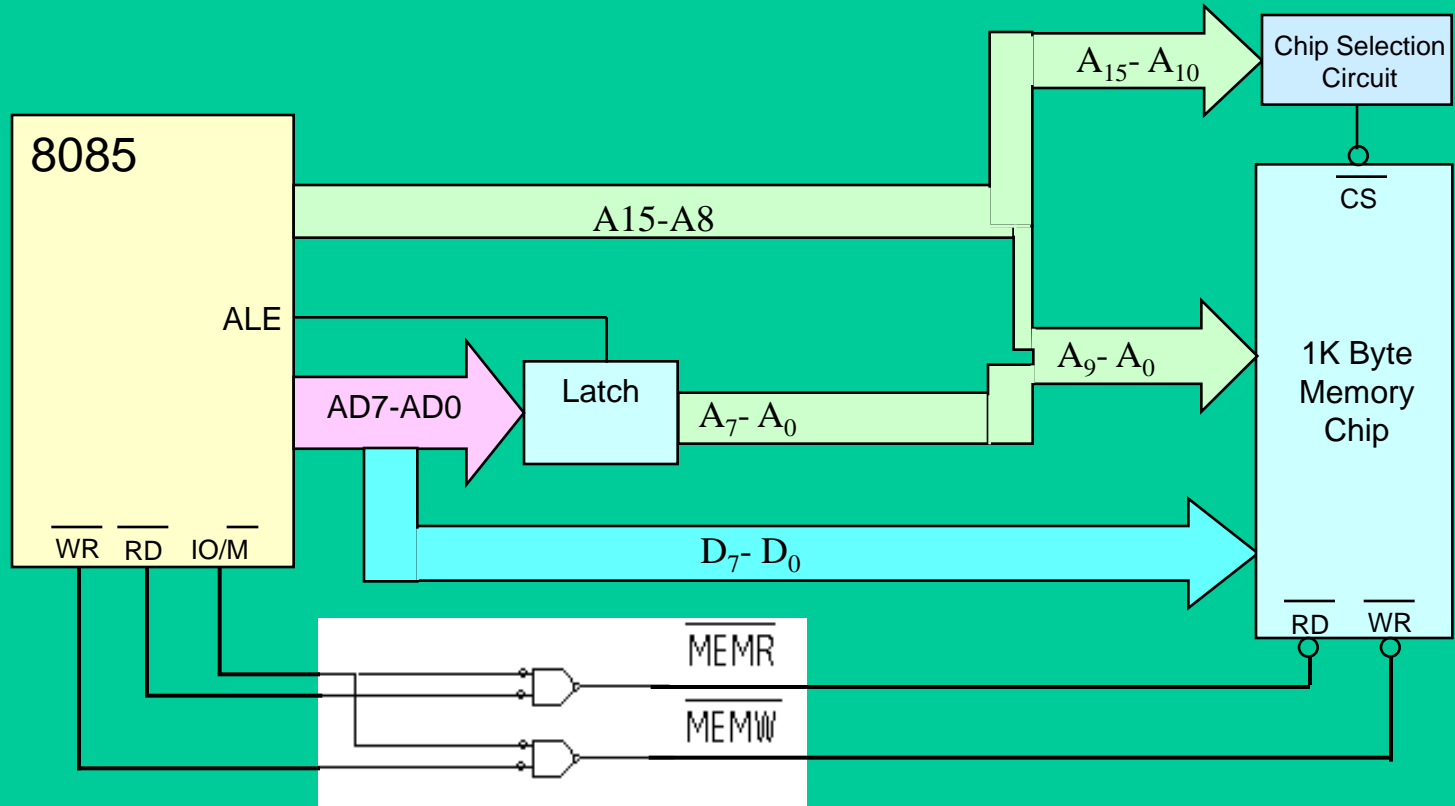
Chip Selection Circuit

$A_{15}$- $A_{10}$

8085

$\overline{CS}$

A15-A8

ALE

$A_9$- $A_0$

1K Byte Memory Chip

Latch

AD7-AD0

$A_7$- $A_0$

$D_7$- $D_0$

$\overline{WR}$ $\overline{RD}$ IO/$\overline{M}$

$\overline{RD}$ $\overline{WR}$

$\overline{MEMR}$

$\overline{MEMW}$